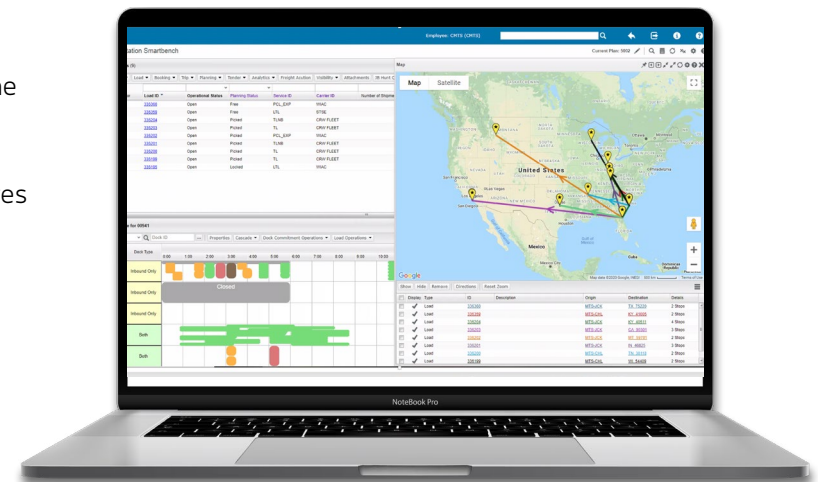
ne

es

Employee: CMTS (CMTS)

ation Smartbench

Current Plan: 5002

Load | Booking | Trip | Planning | Tender | Analytics | Freight Auction | Visibility | Attachments

| Load ID | Operational Status | Planning Status | Service ID | Carrier ID | Number of Shipme |
|---|---|---|---|---|---|
| 235369 | Open | Free | PCL_EXP | INVAC | |
| 235268 | Open | Free | LTL | STOE | |
| 235204 | Open | Picked | TLNB | CRIV FLEET | |
| 235203 | Open | Picked | TL | INVAC | |
| 235202 | Open | Picked | PCL_EXP | INVAC | |
| 235201 | Open | Picked | TLNB | CRIV FLEET | |
| 235200 | Open | Picked | TL | CRIV FLEET | |
| 235199 | Open | Picked | TL | CRIV FLEET | |
| 235189 | Open | Locked | LTL | INVAC | |

Dock ID | Properties | Cascade | Dock Commitment Operations | Load Operations

Dock Type

Inbound Only

Inbound Only

Closed

Inbound Only

Both

Both

Map

Map Satellite

United States

Mexico

Google

Show Hide Retrace Directions Reset Zoom

| Display | Type | ID | Description | Origin | Destination | Details |
|---|---|---|---|---|---|---|
| ✓ | Load | 235369 | | MFG-JCK | TX_75229 | 2 Stops |
| ✓ | Load | 235268 | | MFG-CHL | NY_40608 | 2 Stops |
| ✓ | Load | 235204 | | MFG-JCK | KY_40511 | 2 Stops |
| ✓ | Load | 235203 | | MFG-JCK | CA_90300 | 2 Stops |
| ✓ | Load | 235202 | | MFG-JCK | NY_14580 | 2 Stops |
| ✓ | Load | 235201 | | MFG-JCK | IN_46825 | 2 Stops |
| ✓ | Load | 235200 | | MFG-CHL | TN_30418 | 2 Stops |
| ✓ | Load | 235189 | | MFG-CHL | WI_54408 | 2 Stops |

NoteBook Pro